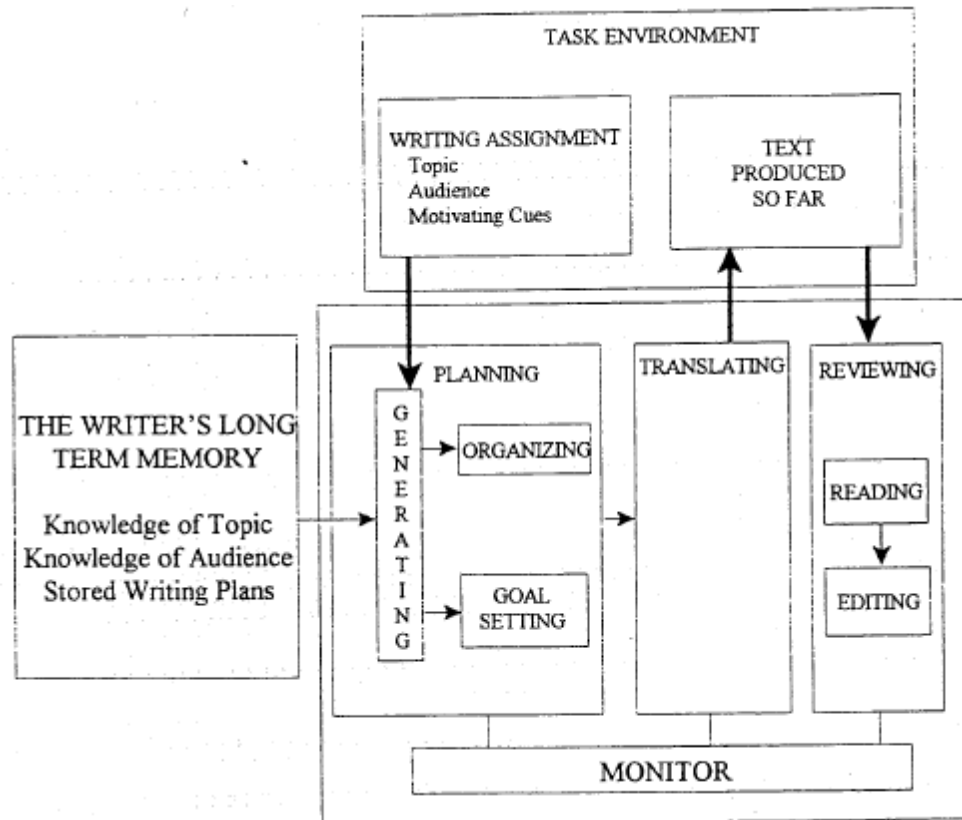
TASK ENVIRONMENT

WRITING ASSIGNMENT
Topic
Audience
Motivating Cues

TEXT PRODUCED SO FAR

THE WRITER'S LONG TERM MEMORY

Knowledge of Topic
Knowledge of Audience
Stored Writing Plans

PLANNING

GENERATING

ORGANIZING

GOAL SETTING

TRANSLATING

REVIEWING

READING

EDITING

MONITOR